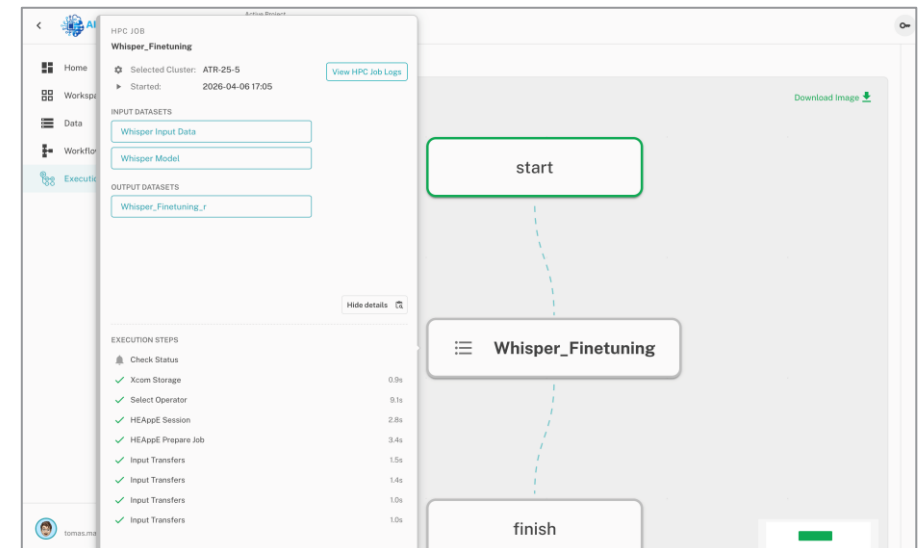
Active Project

HPC JOB
Whisper_Finetuning

Selected Cluster: ATR-25-5
Started: 2026-04-06 17:05

View HPC Job Logs

INPUT DATASETS
Whisper Input Data
Whisper Model

OUTPUT DATASETS
Whisper_Finetuning_r

Hide details

EXECUTION STEPS
Check Status
Xcom Storage 0.9s
Select Operator 9.1s
HEAppE Session 2.8s
HEAppE Prepare Job 3.4s
Input Transfers 1.5s
Input Transfers 1.4s
Input Transfers 1.0s
Input Transfers 1.0s

Home
Worksp
Data
Workflo
Executi

tomas.ma

Download Image

start

Whisper_Finetuning

finish